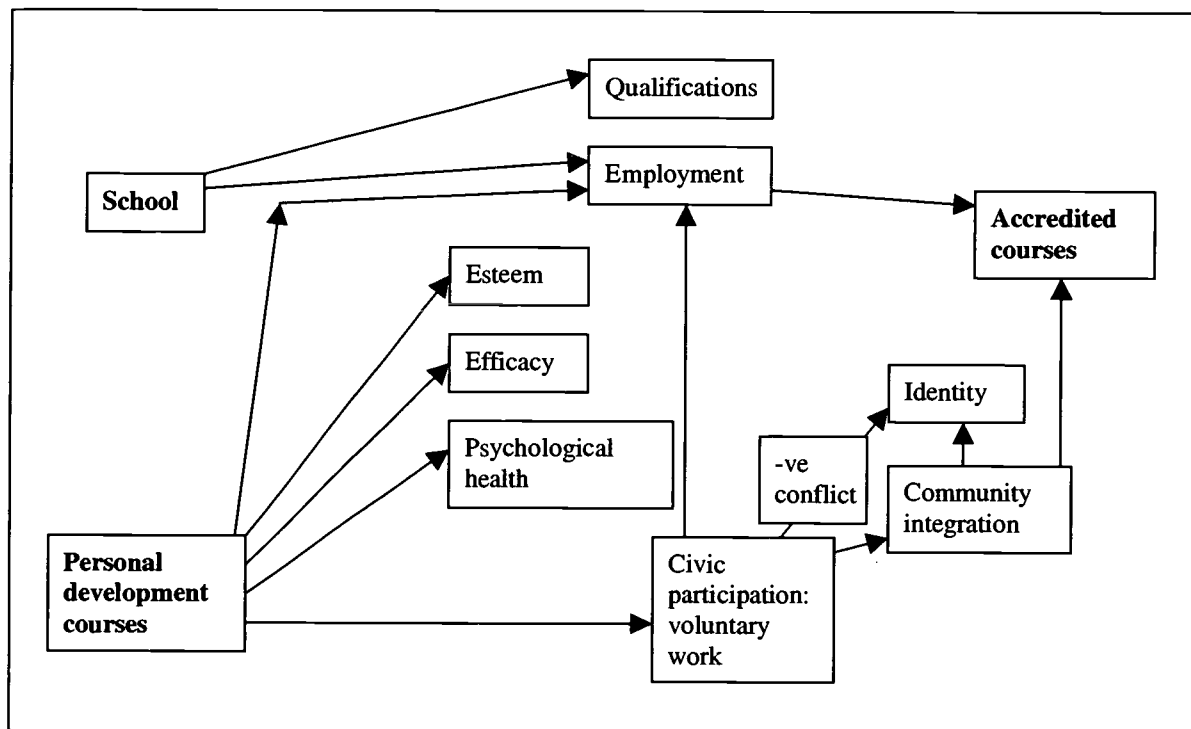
Qualifications

School

Employment

Accredited courses

Esteem

Efficacy

Psychological health

Identity

-ve conflict

Community integration

Personal development courses

Civic participation: voluntary work